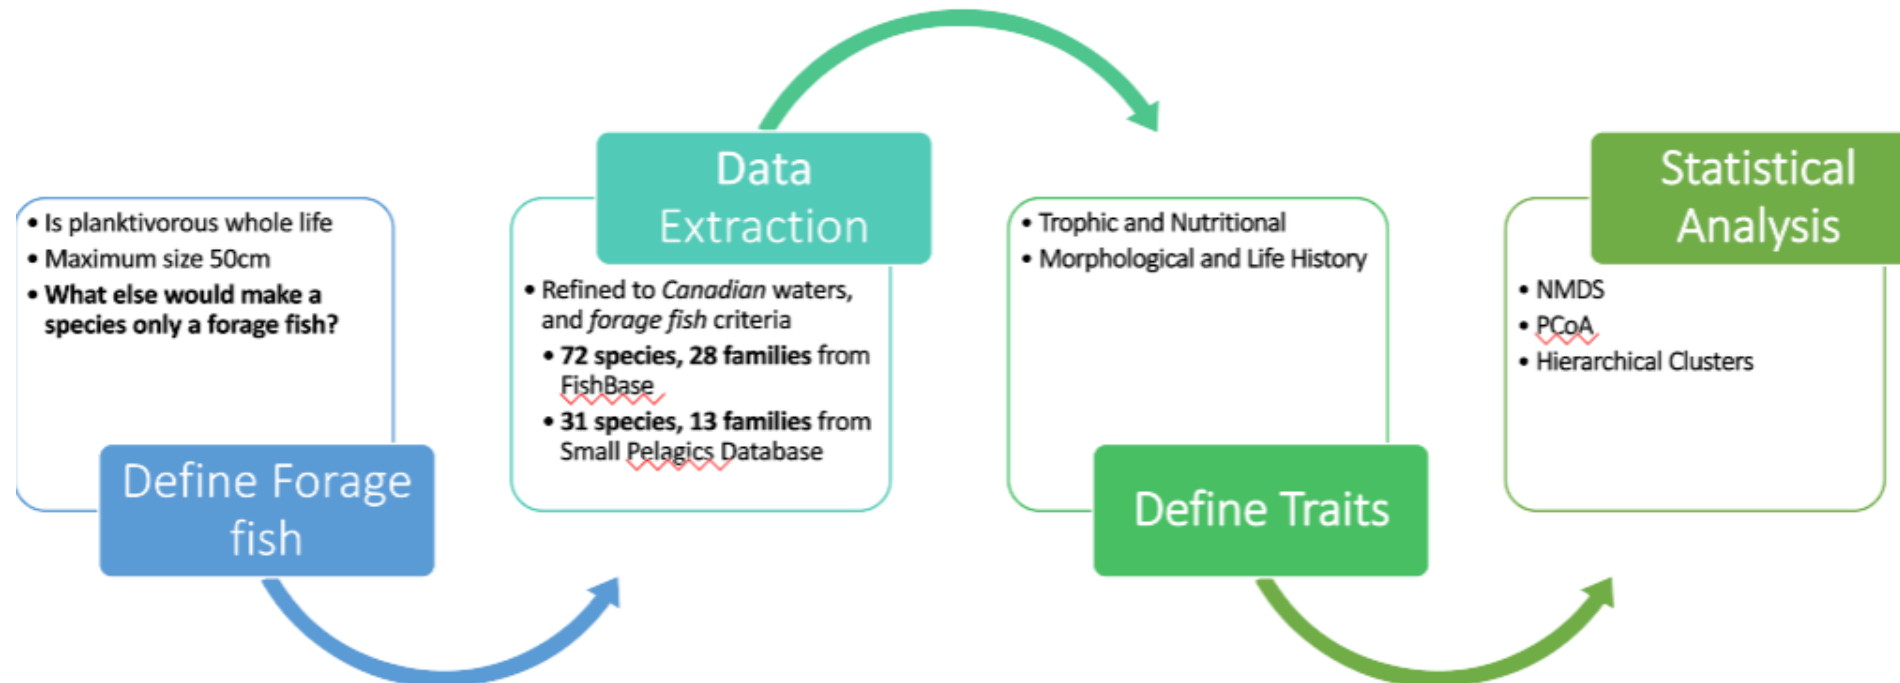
• Is planktivorous whole life
• Maximum size 50cm
• **What else would make a species only a forage fish?**

Define Forage fish

Data Extraction

• Refined to *Canadian* waters, and *forage fish* criteria
• **72 species, 28 families** from FishBase
• **31 species, 13 families** from Small Pelagics Database

• Trophic and Nutritional
• Morphological and Life History

Define Traits

Statistical Analysis

• NMDS
• PCoA
• Hierarchical Clusters